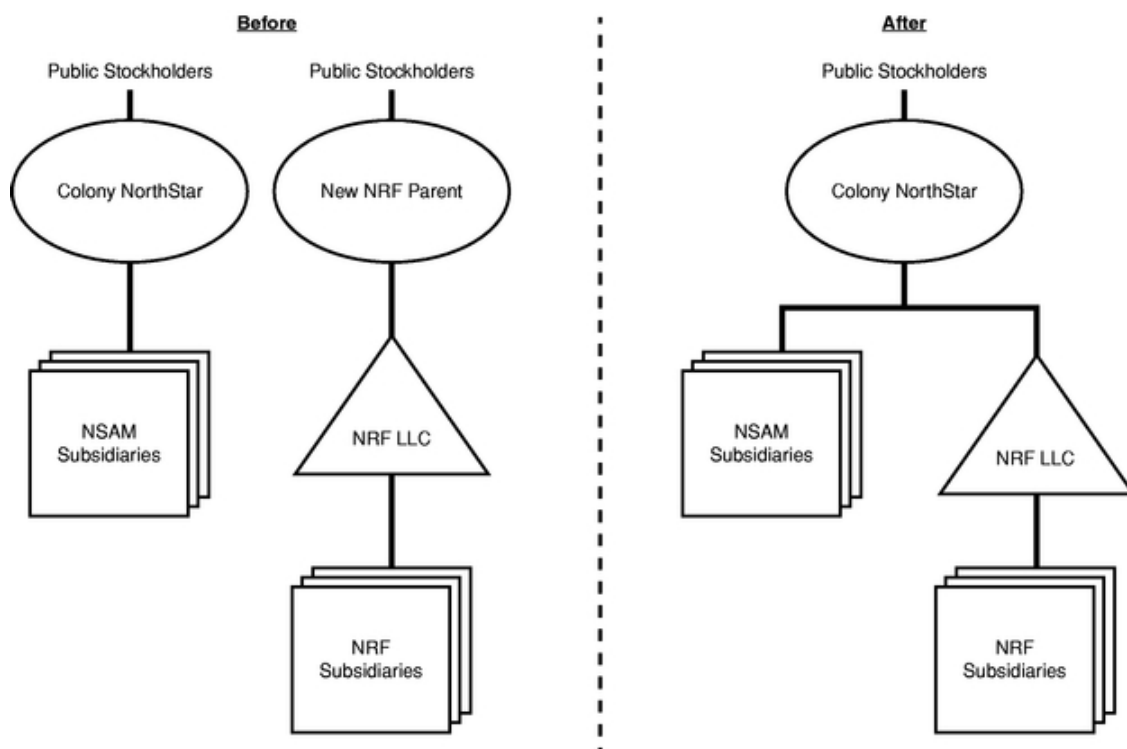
Before

Public Stockholders

Colony NorthStar

NSAM Subsidiaries

Public Stockholders

New NRF Parent

NRF LLC

NRF Subsidiaries

After

Public Stockholders

Colony NorthStar

NSAM Subsidiaries

NRF LLC

NRF Subsidiaries